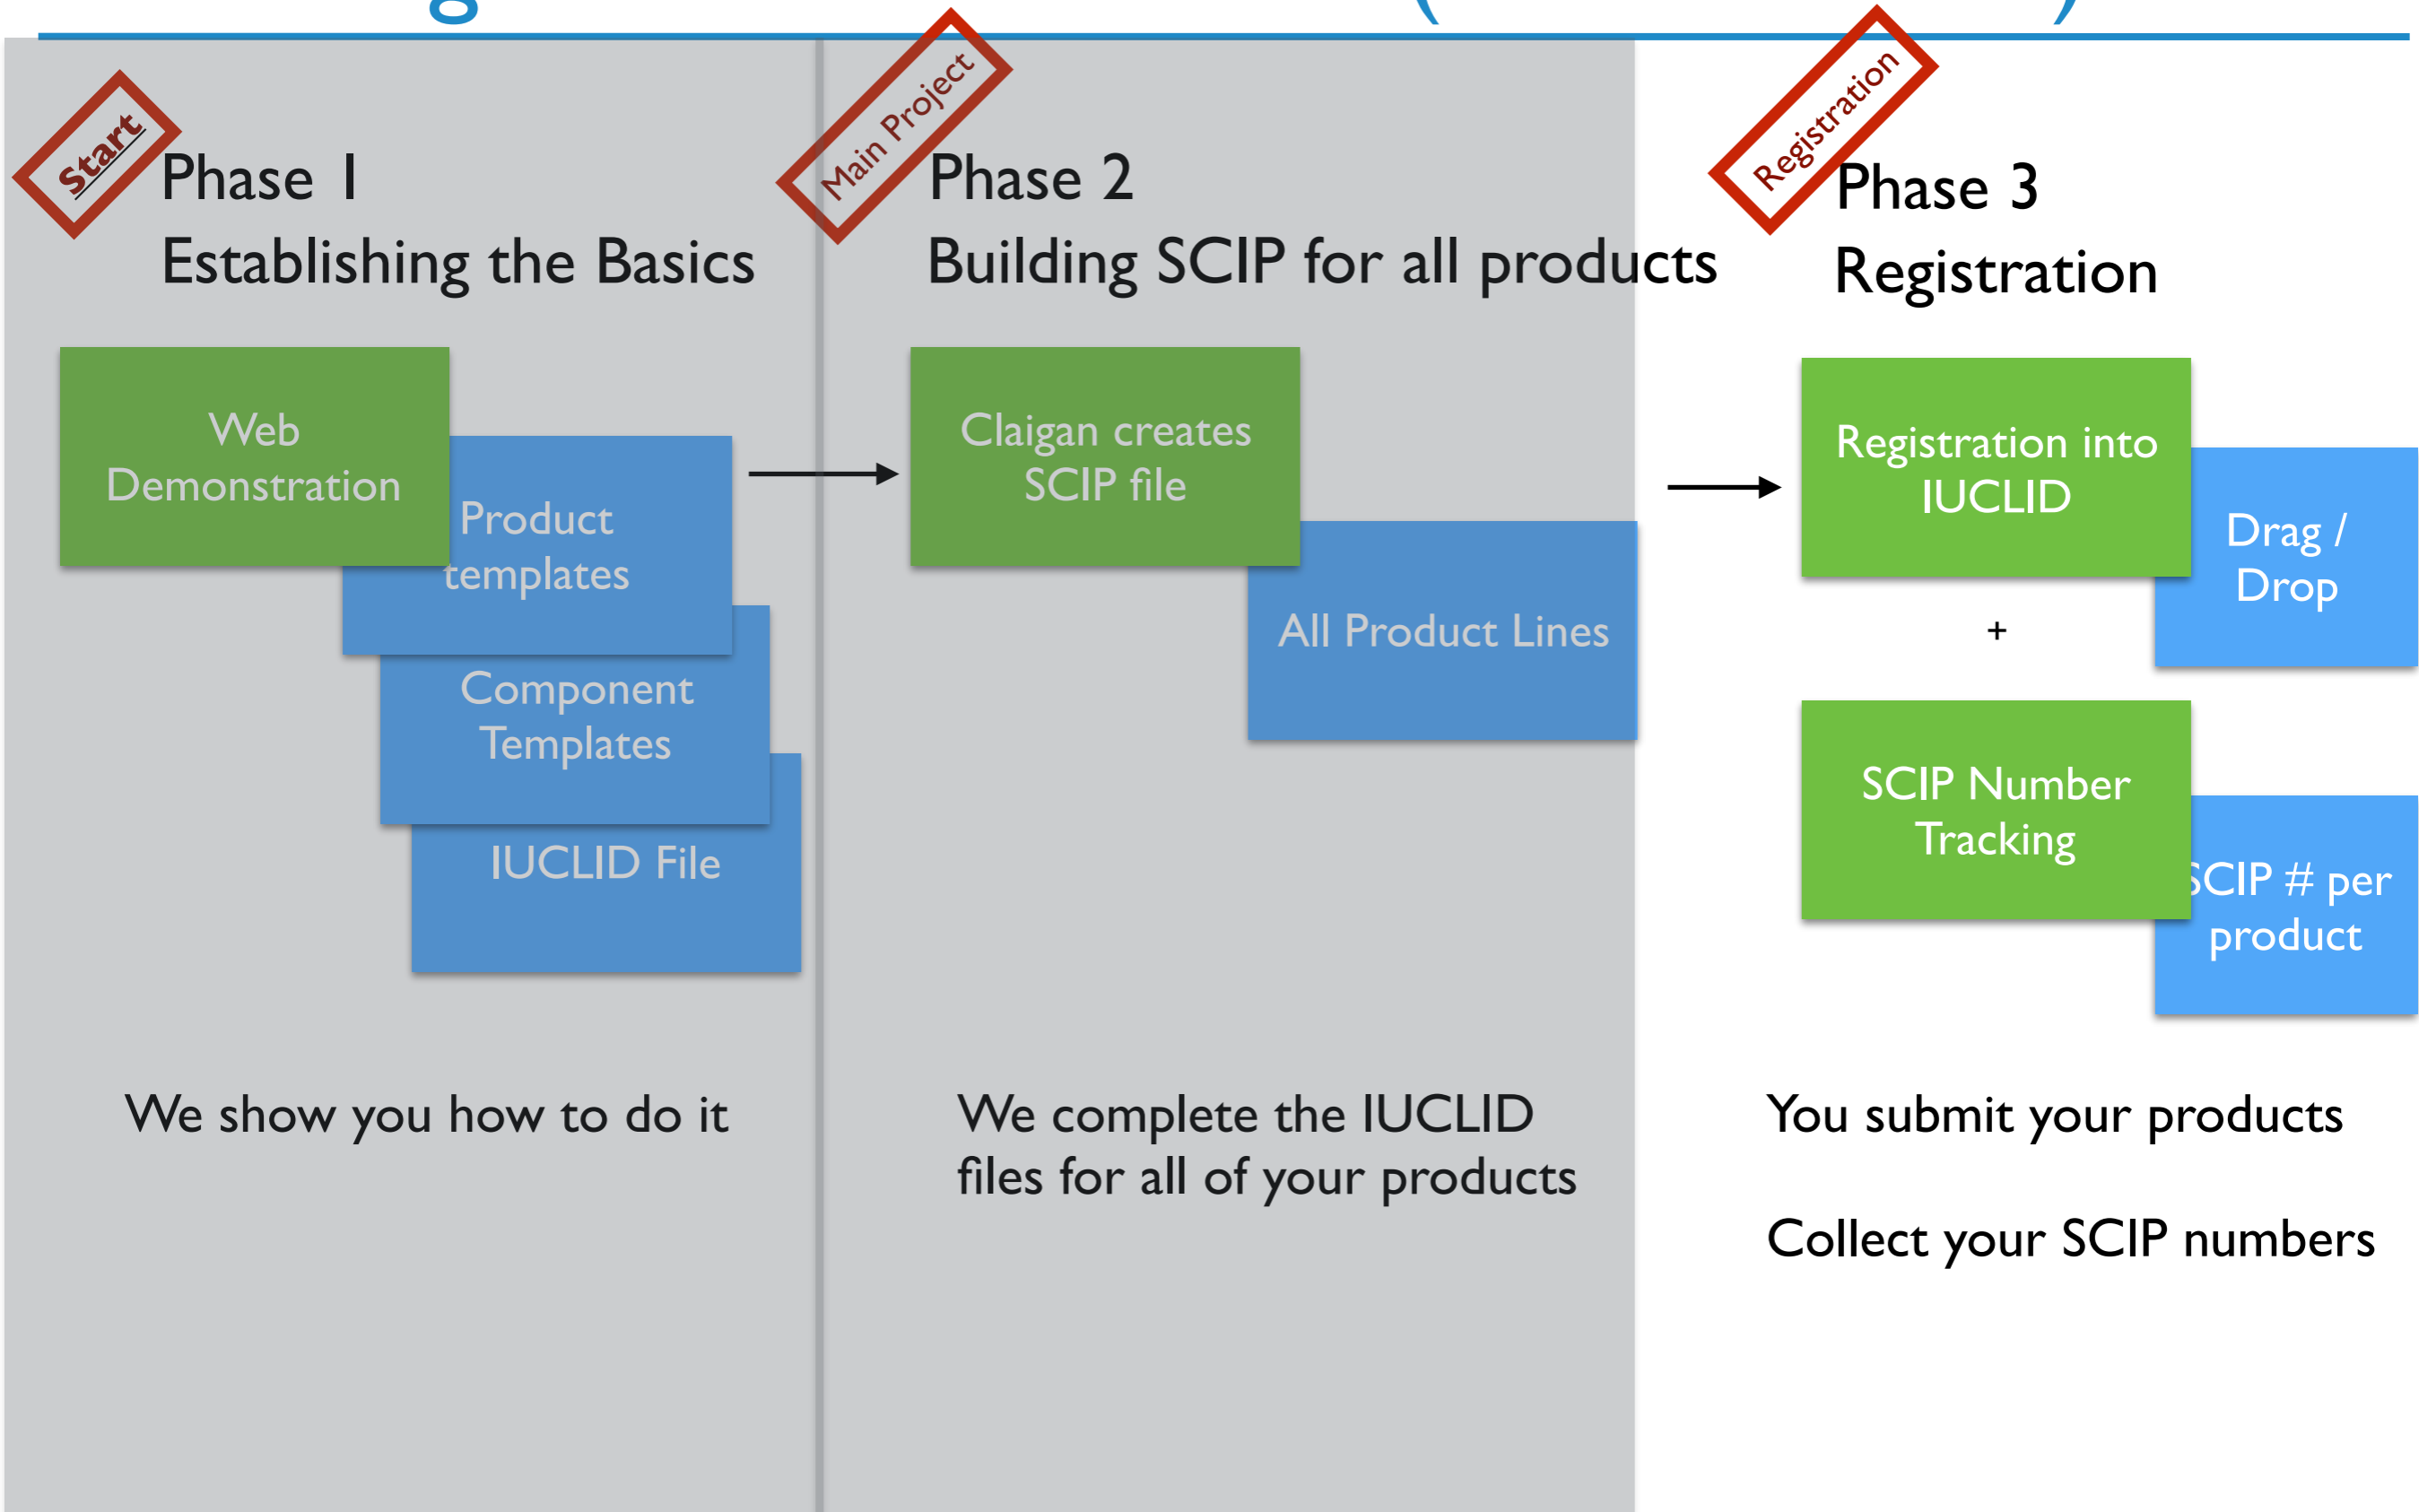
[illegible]

Start

Phase 1
Establishing the Basics

Web Demonstration

Product templates

Component Templates

IUCLID File

We show you how to do it

Main Project

Phase 2
Building SCIP for all products

Claigan creates SCIP file

All Product Lines

We complete the IUCLID files for all of your products

Registration

Phase 3
Registration

Registration into IUCLID

Drag / Drop

+

SCIP Number Tracking

SCIP # per product

You submit your products

Collect your SCIP numbers